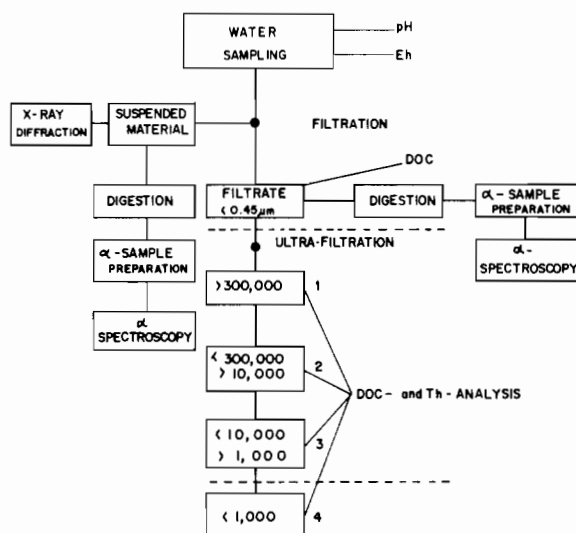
WATER SAMPLING

pH

Eh

X-RAY DIFFRACTION

SUSPENDED MATERIAL

FILTRATION

DOC

DIGESTION

FILTRATE $<0.45\mu m$

DIGESTION

$\alpha$ - SAMPLE PREPARATION

$\alpha$ - SPECTROSCOPY

ULTRA-FILTRATION

$\alpha$ - SAMPLE PREPARATION

$\alpha$ SPECTROSCOPY

$>300,000$

1

$<300,000$
$>10,000$

2

DOC- and Th - ANALYSIS

$<10,000$
$>1,000$

3

$<1,000$

4